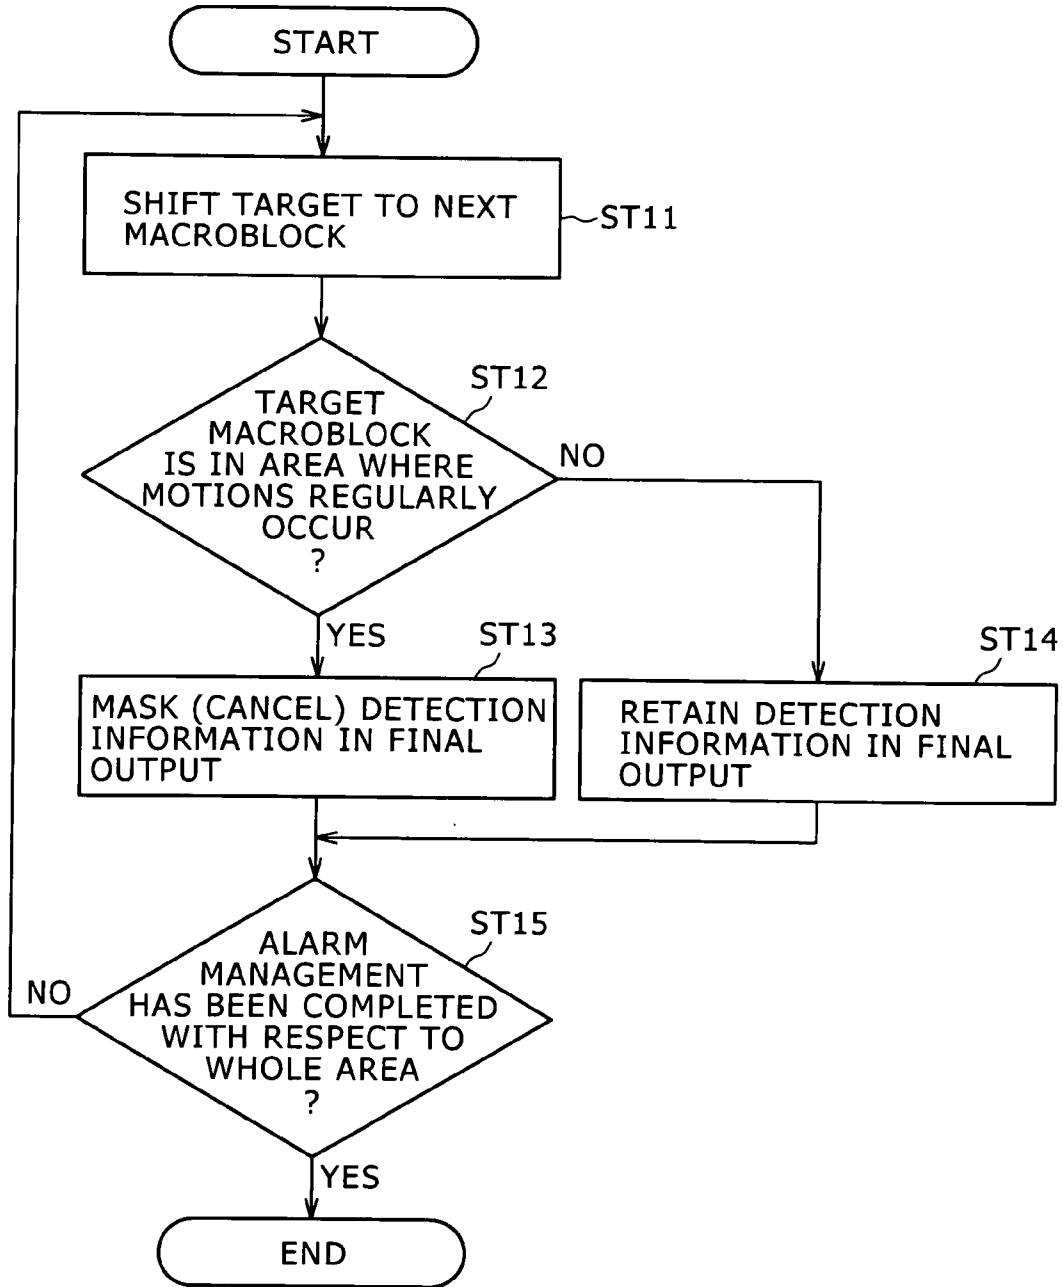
START

SHIFT TARGET TO NEXT MACROBLOCK

ST11

ST12

TARGET MACROBLOCK IS IN AREA WHERE MOTIONS REGULARLY OCCUR ?

NO

YES

ST13

MASK (CANCEL) DETECTION INFORMATION IN FINAL OUTPUT

ST14

RETAIN DETECTION INFORMATION IN FINAL OUTPUT

ST15

ALARM MANAGEMENT HAS BEEN COMPLETED WITH RESPECT TO WHOLE AREA ?

NO

YES

END